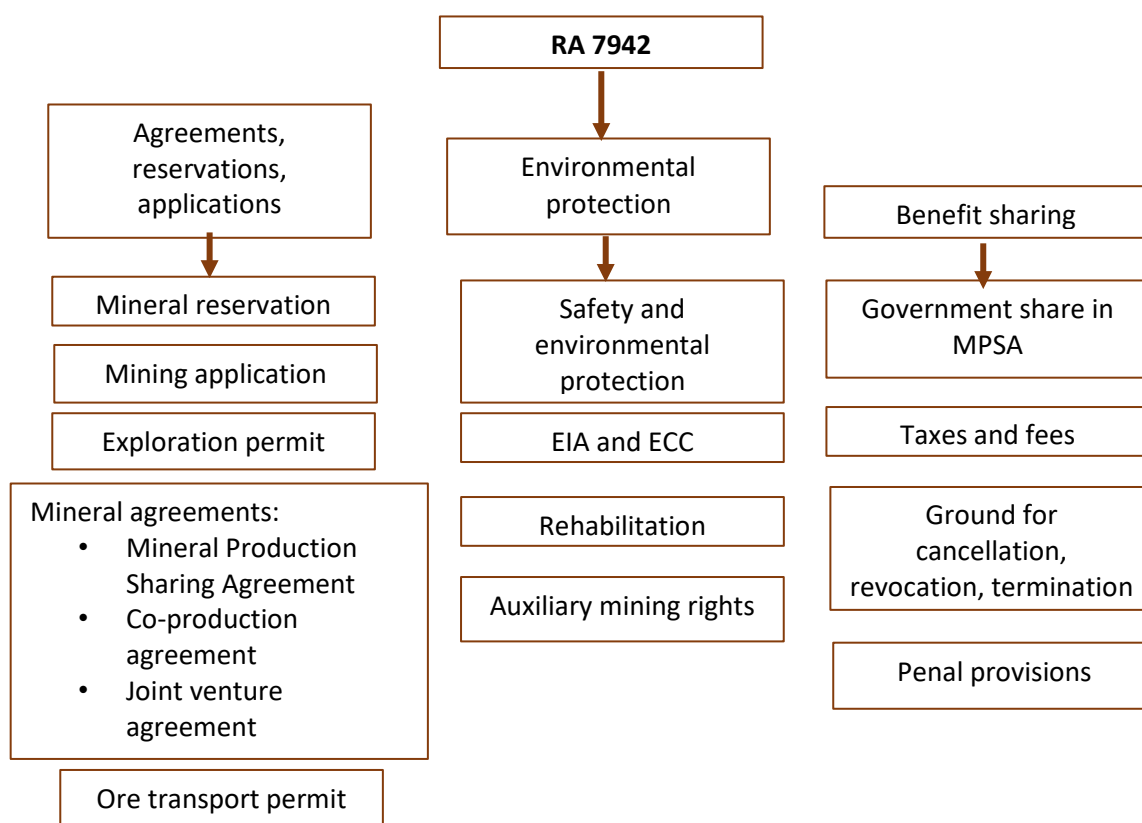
**RA 7942**

Agreements, reservations, applications

Mineral reservation

Mining application

Exploration permit

Mineral agreements:
- Mineral Production Sharing Agreement
- Co-production agreement
- Joint venture agreement

Ore transport permit

Environmental protection

Safety and environmental protection

EIA and ECC

Rehabilitation

Auxiliary mining rights

Benefit sharing

Government share in MPSA

Taxes and fees

Ground for cancellation, revocation, termination

Penal provisions